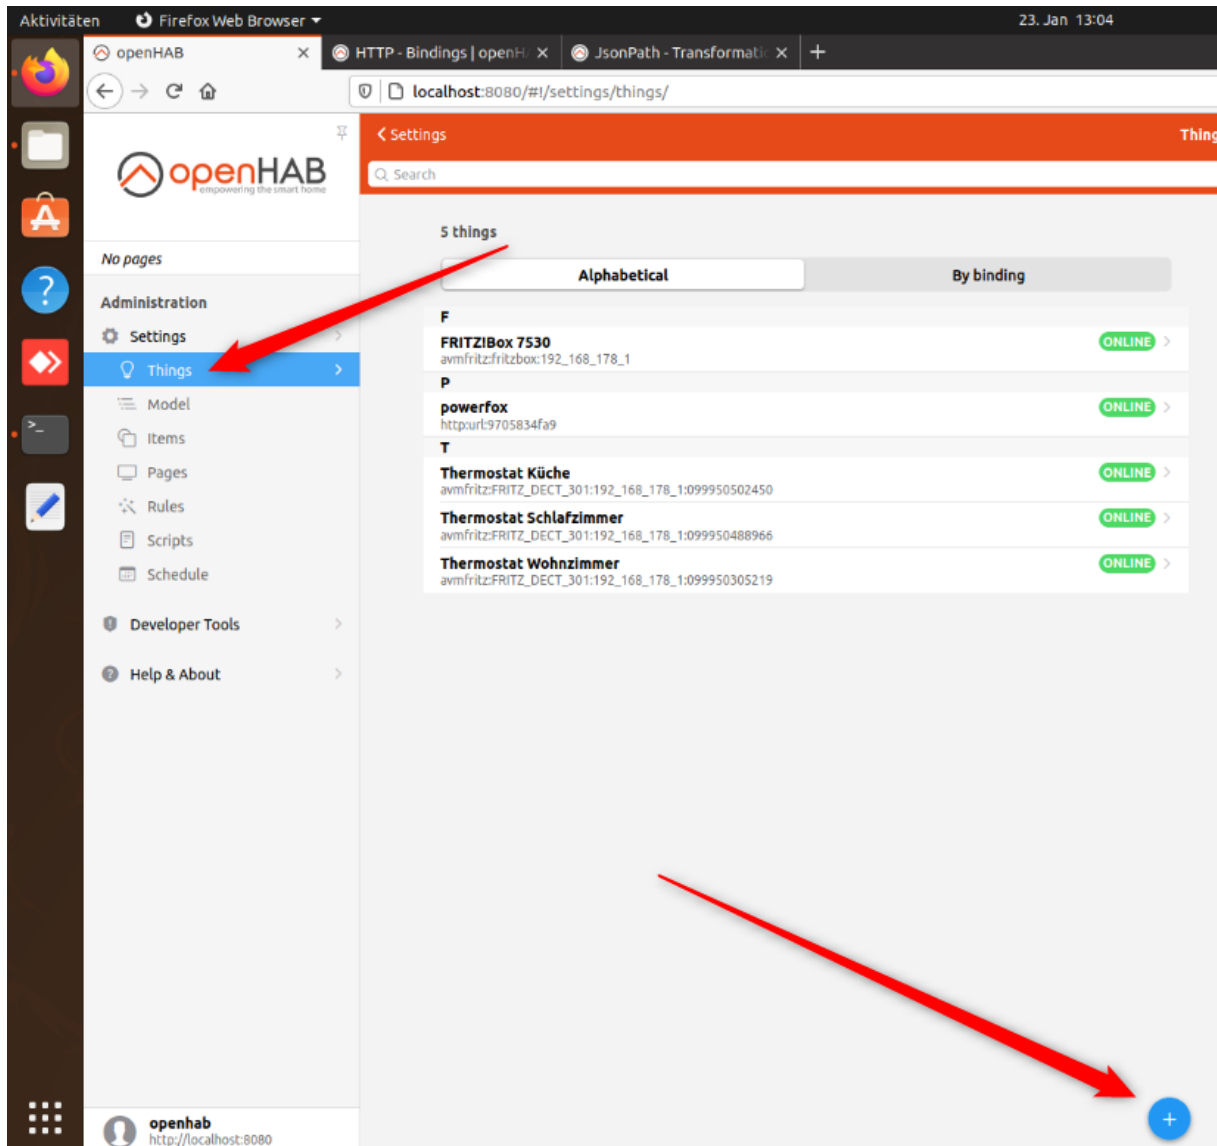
Aktivitäten Firefox Web Browser 23. Jan 13:04

openHAB HTTP - Bindings | openH JsonPath - Transformati +

localhost:8080/#!/settings/things/

openHAB empowering the smart home

No pages

Administration

Settings

Things

Model

Items

Pages

Rules

Scripts

Schedule

Developer Tools

Help & About

openhab
http://localhost:8080

Settings Thing

Search

5 things

Alphabetical By binding

F

FRITZ!Box 7530
avmfritz:fritzbox:192_168_178_1
ONLINE

P

powerfox
http:url:9705834fa9
ONLINE

T

Thermostat Küche
avmfritz:FRITZ_DECT_301:192_168_178_1:099950502450
ONLINE

Thermostat Schlafzimmer
avmfritz:FRITZ_DECT_301:192_168_178_1:099950488966
ONLINE

Thermostat Wohnzimmer
avmfritz:FRITZ_DECT_301:192_168_178_1:099950305219
ONLINE

+